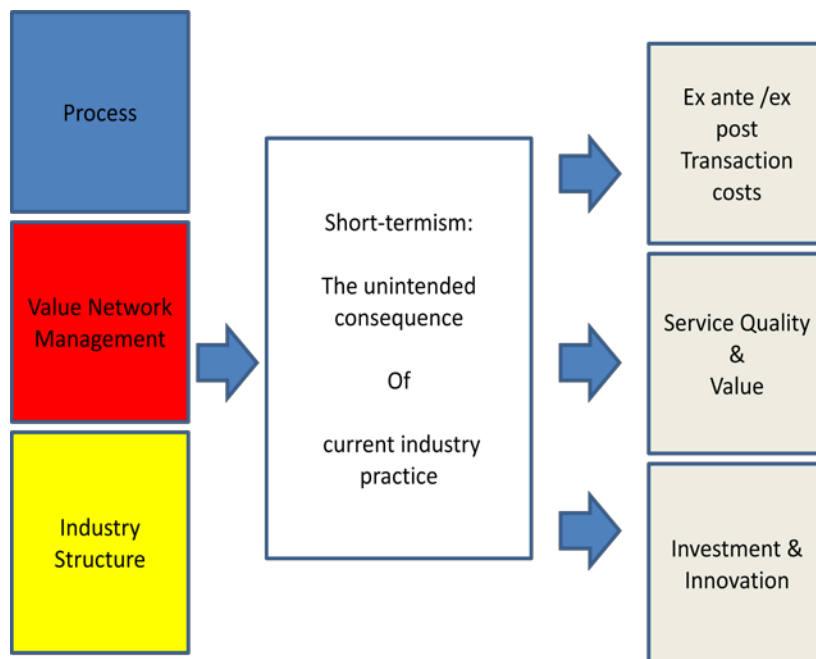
Process

Value Network Management

Industry Structure

Short-termism:

The unintended consequence

Of

current industry practice

Ex ante /ex post Transaction costs

Service Quality & Value

Investment & Innovation